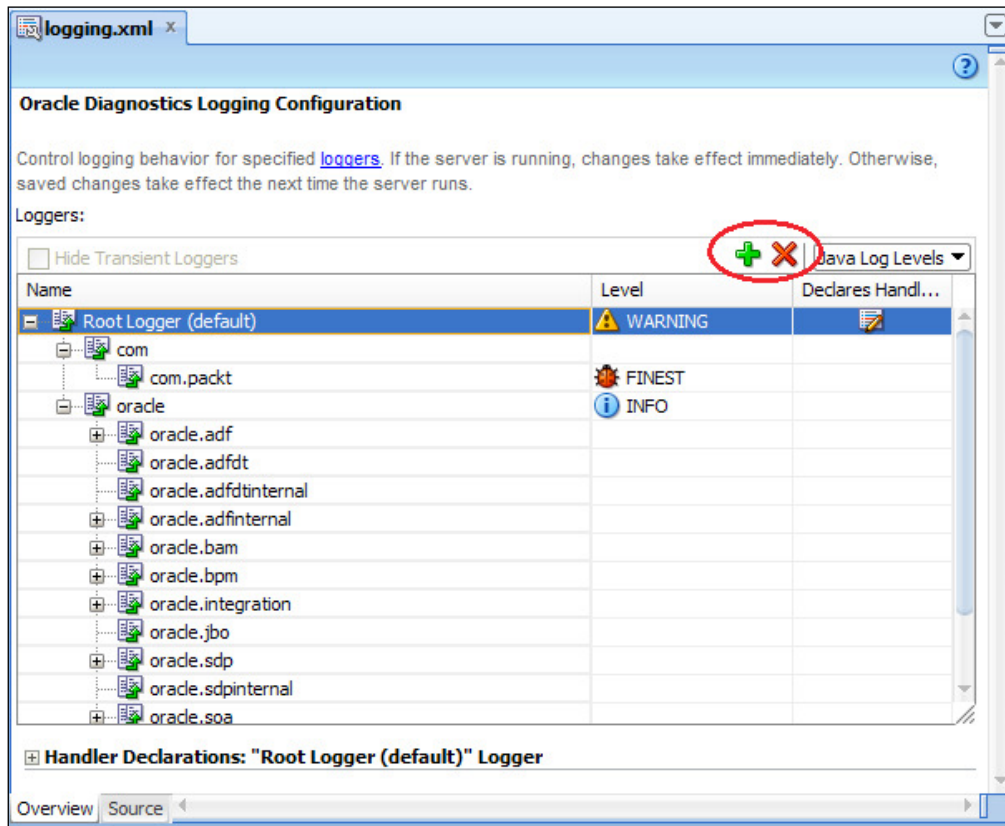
logging.xml ×

Oracle Diagnostics Logging Configuration

Control logging behavior for specified loggers. If the server is running, changes take effect immediately. Otherwise, saved changes take effect the next time the server runs.

Loggers:

Hide Transient Loggers

Java Log Levels

| Name | Level | Declares Handl... |
|---|---|---|
| Root Logger (default) | WARNING | |
| com | | |
| com.packt | FINEST | |
| oracle | INFO | |
| oracle.adf | | |
| oracle.adfdt | | |
| oracle.adfdtinternal | | |
| oracle.adfinternal | | |
| oracle.bam | | |
| oracle.bpm | | |
| oracle.integration | | |
| oracle.jbo | | |
| oracle.sdp | | |
| oracle.sdpinternal | | |
| oracle.soa | | |

Handler Declarations: "Root Logger (default)" Logger

Overview Source